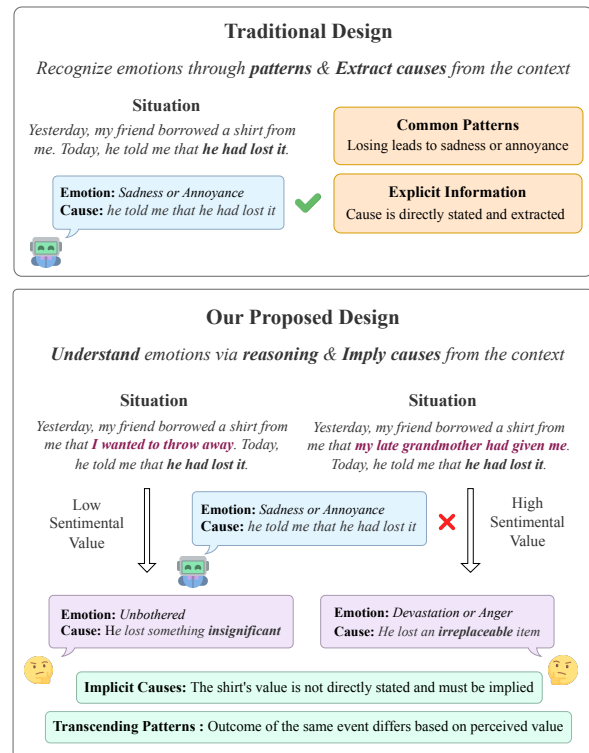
**Traditional Design**

*Recognize emotions through **patterns** & **Extract causes** from the context*

**Situation**

*Yesterday, my friend borrowed a shirt from me. Today, he told me that **he had lost it**.*

**Emotion:** *Sadness or Annoyance*
**Cause:** *he told me that he had lost it*

**Common Patterns**
Losing leads to sadness or annoyance

**Explicit Information**
Cause is directly stated and extracted

**Our Proposed Design**

***Understand** emotions via **reasoning** & **Imply causes** from the context*

**Situation**

*Yesterday, my friend borrowed a shirt from me that **I wanted to throw away**. Today, he told me that **he had lost it**.*

**Situation**

*Yesterday, my friend borrowed a shirt from me that **my late grandmother had given me**. Today, he told me that **he had lost it**.*

Low Sentimental Value

**Emotion:** *Sadness or Annoyance*
**Cause:** *he told me that he had lost it*

High Sentimental Value

**Emotion:** *Unbothered*
**Cause:** *He lost something **insignificant***

**Emotion:** *Devastation or Anger*
**Cause:** *He lost an **irreplaceable** item*

**Implicit Causes:** The shirt's value is not directly stated and must be implied

**Transcending Patterns :** Outcome of the same event differs based on perceived value